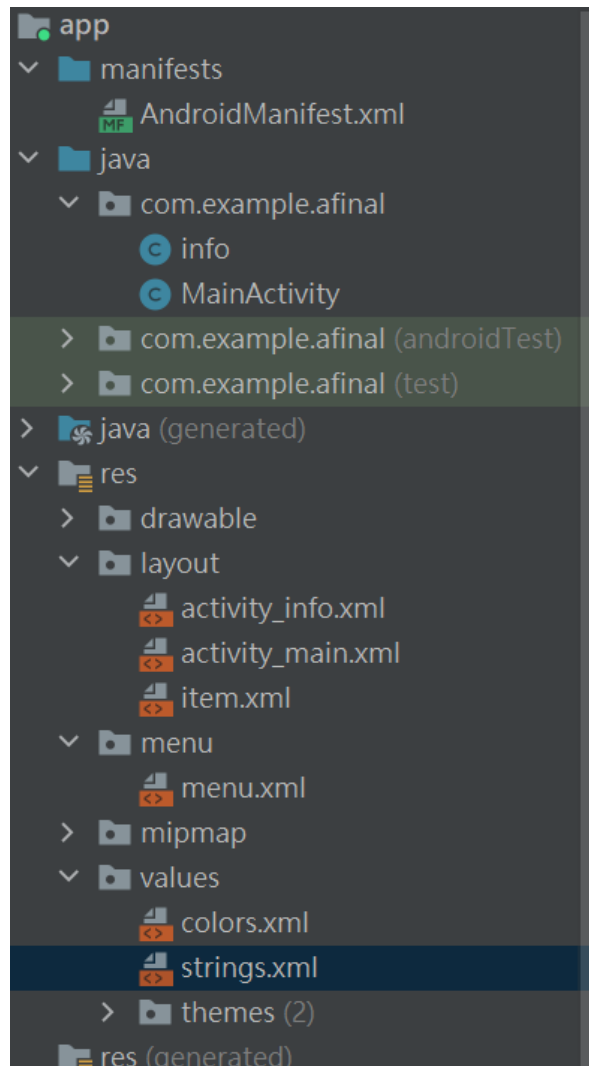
app
manifests
MF AndroidManifest.xml
java
com.example.afinal
C info
C MainActivity
com.example.afinal (androidTest)
com.example.afinal (test)
java (generated)
res
drawable
layout
activity_info.xml
activity_main.xml
item.xml
menu
menu.xml
mipmap
values
colors.xml
strings.xml
themes (2)
res (generated)